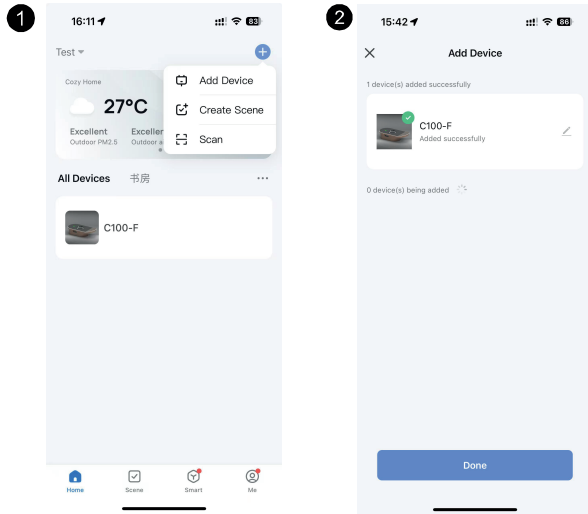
1

16:11

83

Test

Add Device

Create Scene

Scan

Cozy Home

27°C

Excellent
Outdoor PM2.5

Excellen
Outdoor a

All Devices 书房 ···

C100-F

Home Scene Smart Me

2

15:42

86

Add Device

1 device(s) added successfully

C100-F
Added successfully

0 device(s) being added

Done